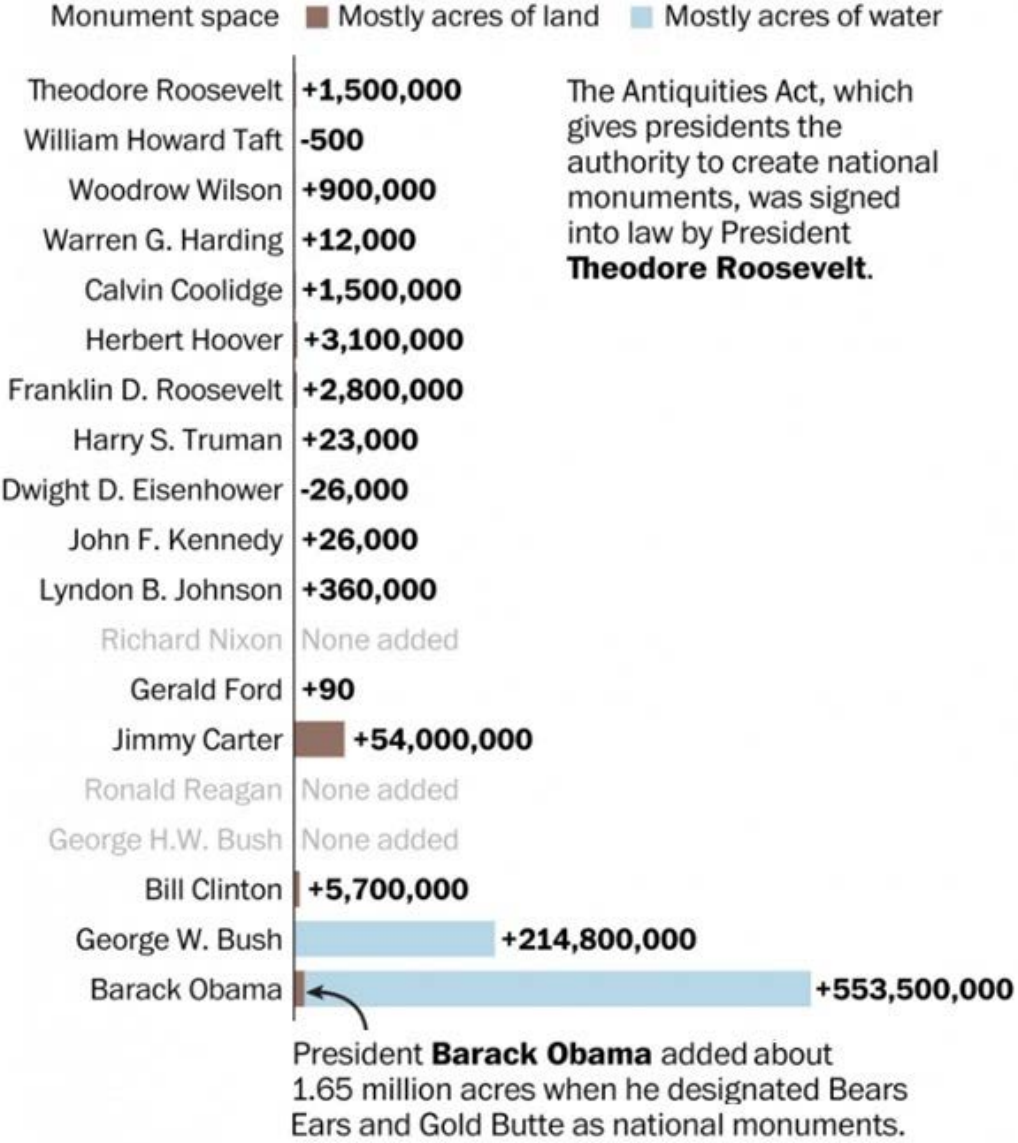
Monument space  Mostly acres of land  Mostly acres of water

| President | Acres |
|---|---|
| Theodore Roosevelt | +1,500,000 |
| William Howard Taft | -500 |
| Woodrow Wilson | +900,000 |
| Warren G. Harding | +12,000 |
| Calvin Coolidge | +1,500,000 |
| Herbert Hoover | +3,100,000 |
| Franklin D. Roosevelt | +2,800,000 |
| Harry S. Truman | +23,000 |
| Dwight D. Eisenhower | -26,000 |
| John F. Kennedy | +26,000 |
| Lyndon B. Johnson | +360,000 |
| Richard Nixon | None added |
| Gerald Ford | +90 |
| Jimmy Carter | +54,000,000 |
| Ronald Reagan | None added |
| George H.W. Bush | None added |
| Bill Clinton | +5,700,000 |
| George W. Bush | +214,800,000 |
| Barack Obama | +553,500,000 |

The Antiquities Act, which gives presidents the authority to create national monuments, was signed into law by President **Theodore Roosevelt**.

President **Barack Obama** added about 1.65 million acres when he designated Bears Ears and Gold Butte as national monuments.